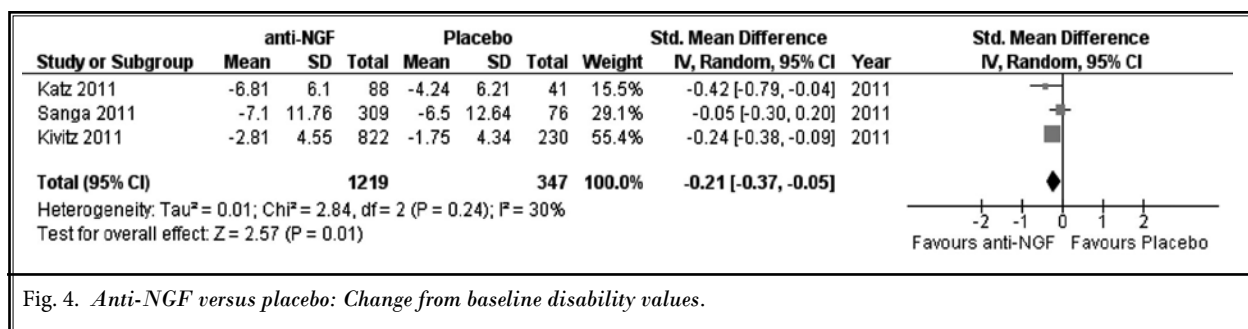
| | anti-NGF | | | Placebo | | | | Std. Mean Difference | | Std. Mean Difference |
|---|---|---|---|---|---|---|---|---|---|---|
| Study or Subgroup | Mean | SD | Total | Mean | SD | Total | Weight | IV, Random, 95% CI | Year | IV, Random, 95% CI |
| Katz 2011 | -6.81 | 6.1 | 88 | -4.24 | 6.21 | 41 | 15.5% | -0.42 [-0.79, -0.04] | 2011 | |
| Sanga 2011 | -7.1 | 11.76 | 309 | -6.5 | 12.64 | 76 | 29.1% | -0.05 [-0.30, 0.20] | 2011 | |
| Kivitz 2011 | -2.81 | 4.55 | 822 | -1.75 | 4.34 | 230 | 55.4% | -0.24 [-0.38, -0.09] | 2011 | |
| **Total (95% CI)** | | | **1219** | | | **347** | **100.0%** | **-0.21 [-0.37, -0.05]** | | |

Heterogeneity: Tau² = 0.01; Chi² = 2.84, df = 2 (P = 0.24); I² = 30%
Test for overall effect: Z = 2.57 (P = 0.01)

-2 -1 0 1 2
Favours anti-NGF Favours Placebo

Fig. 4. *Anti-NGF versus placebo: Change from baseline disability values.*